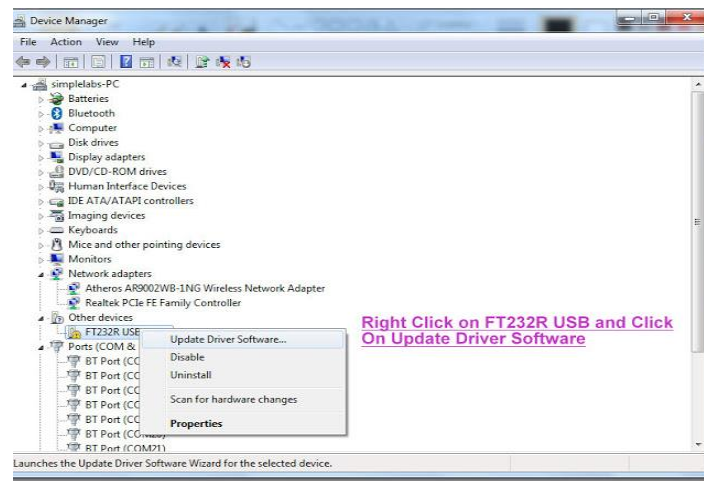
Device Manager

File Action View Help

simplelabs-PC
Batteries
Bluetooth
Computer
Disk drives
Display adapters
DVD/CD-ROM drives
Human Interface Devices
IDE ATA/ATAPI controllers
Imaging devices
Keyboards
Mice and other pointing devices
Monitors
Network adapters
Atheros AR9002WB-1NG Wireless Network Adapter
Realtek PCIe FE Family Controller
Other devices
FT232R USB
Ports (COM &
BT Port (CO
BT Port (CO
BT Port (CO
BT Port (CO
BT Port (CO
BT Port (CO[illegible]
BT Port (COM21)

Update Driver Software...
Disable
Uninstall
Scan for hardware changes
Properties

Right Click on FT232R USB and Click On Update Driver Software

Launches the Update Driver Software Wizard for the selected device.